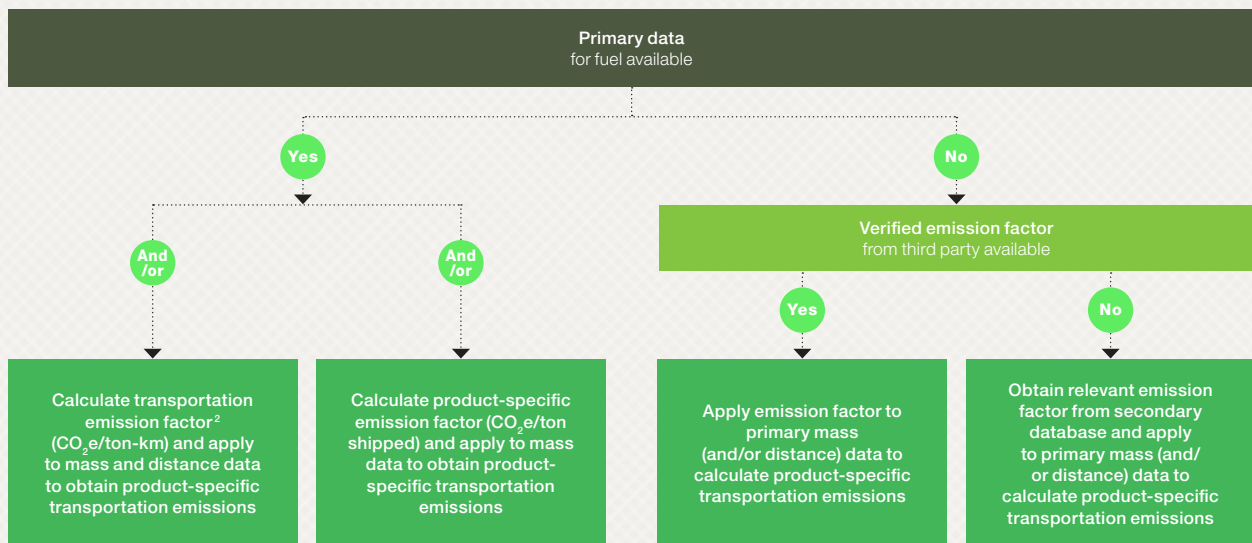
Primary data
for fuel available

Yes

No

And /or

And /or

Verified emission factor
from third party available

Yes

No

Calculate transportation emission factor$^{2}$ ($CO_2$e/ton-km) and apply to mass and distance data to obtain product-specific transportation emissions

Calculate product-specific emission factor ($CO_2$e/ton shipped) and apply to mass data to obtain product-specific transportation emissions

Apply emission factor to primary mass (and/or distance) data to calculate product-specific transportation emissions

Obtain relevant emission factor from secondary database and apply to primary mass (and/ or distance) data to calculate product-specific transportation emissions